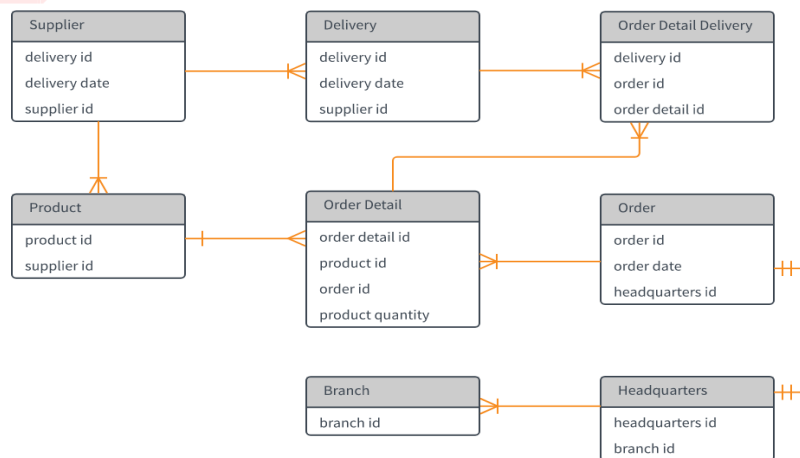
Supplier
delivery id
delivery date
supplier id

Delivery
delivery id
delivery date
supplier id

Order Detail Delivery
delivery id
order id
order detail id

Product
product id
supplier id

Order Detail
order detail id
product id
order id
product quantity

Order
order id
order date
headquarters id

Branch
branch id

Headquarters
headquarters id
branch id